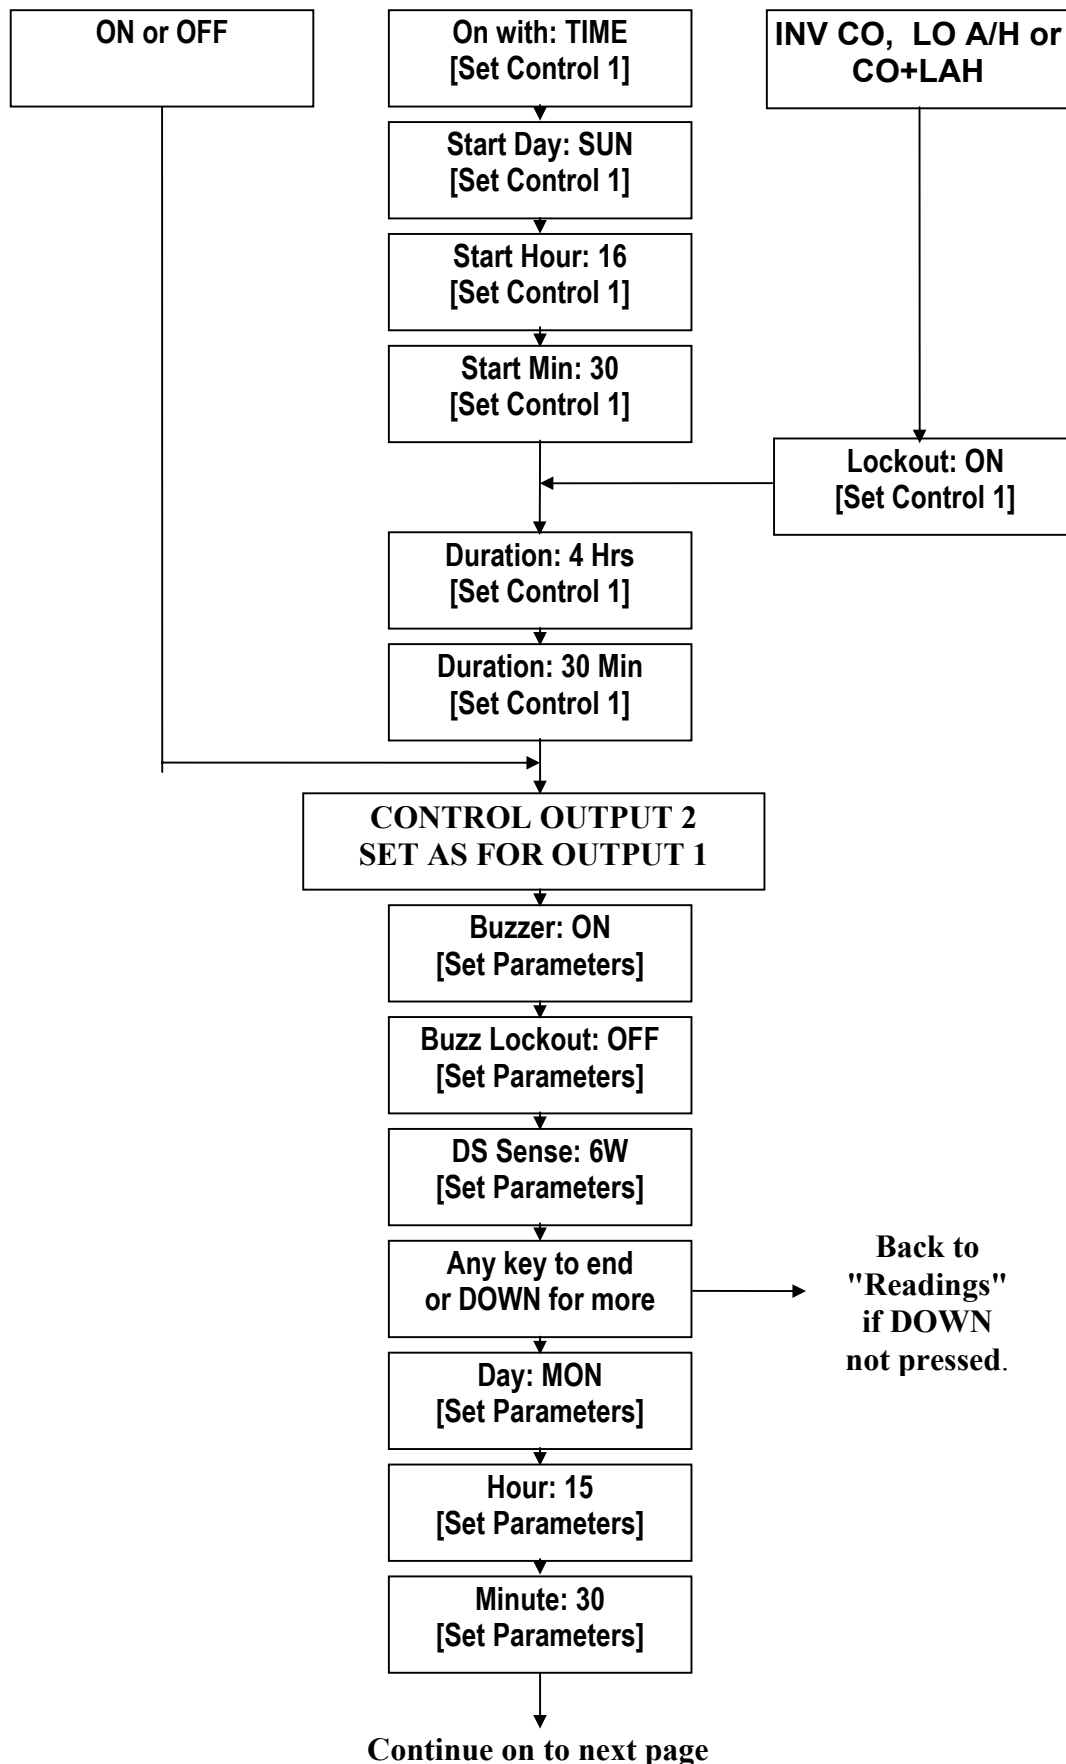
ON or OFF

On with: TIME
[Set Control 1]

INV CO, LO A/H or CO+LAH

Start Day: SUN
[Set Control 1]

Start Hour: 16
[Set Control 1]

Start Min: 30
[Set Control 1]

Lockout: ON
[Set Control 1]

Duration: 4 Hrs
[Set Control 1]

Duration: 30 Min
[Set Control 1]

CONTROL OUTPUT 2
SET AS FOR OUTPUT 1

Buzzer: ON
[Set Parameters]

Buzz Lockout: OFF
[Set Parameters]

DS Sense: 6W
[Set Parameters]

Any key to end
or DOWN for more

Back to "Readings" if DOWN not pressed.

Day: MON
[Set Parameters]

Hour: 15
[Set Parameters]

Minute: 30
[Set Parameters]

Continue on to next page